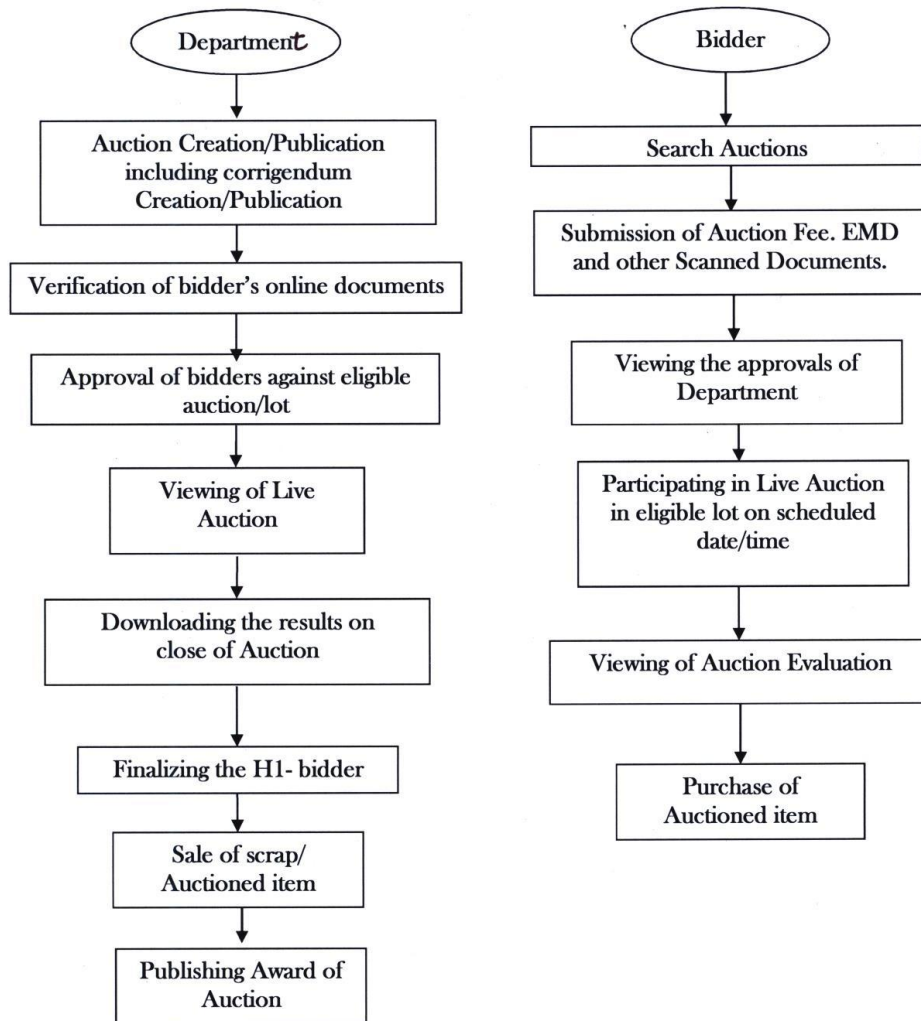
Department

Auction Creation/Publication including corrigendum Creation/Publication

Verification of bidder's online documents

Approval of bidders against eligible auction/lot

Viewing of Live Auction

Downloading the results on close of Auction

Finalizing the H1- bidder

Sale of scrap/ Auctioned item

Publishing Award of Auction

Bidder

Search Auctions

Submission of Auction Fee. EMD and other Scanned Documents.

Viewing the approvals of Department

Participating in Live Auction in eligible lot on scheduled date/time

Viewing of Auction Evaluation

Purchase of Auctioned item